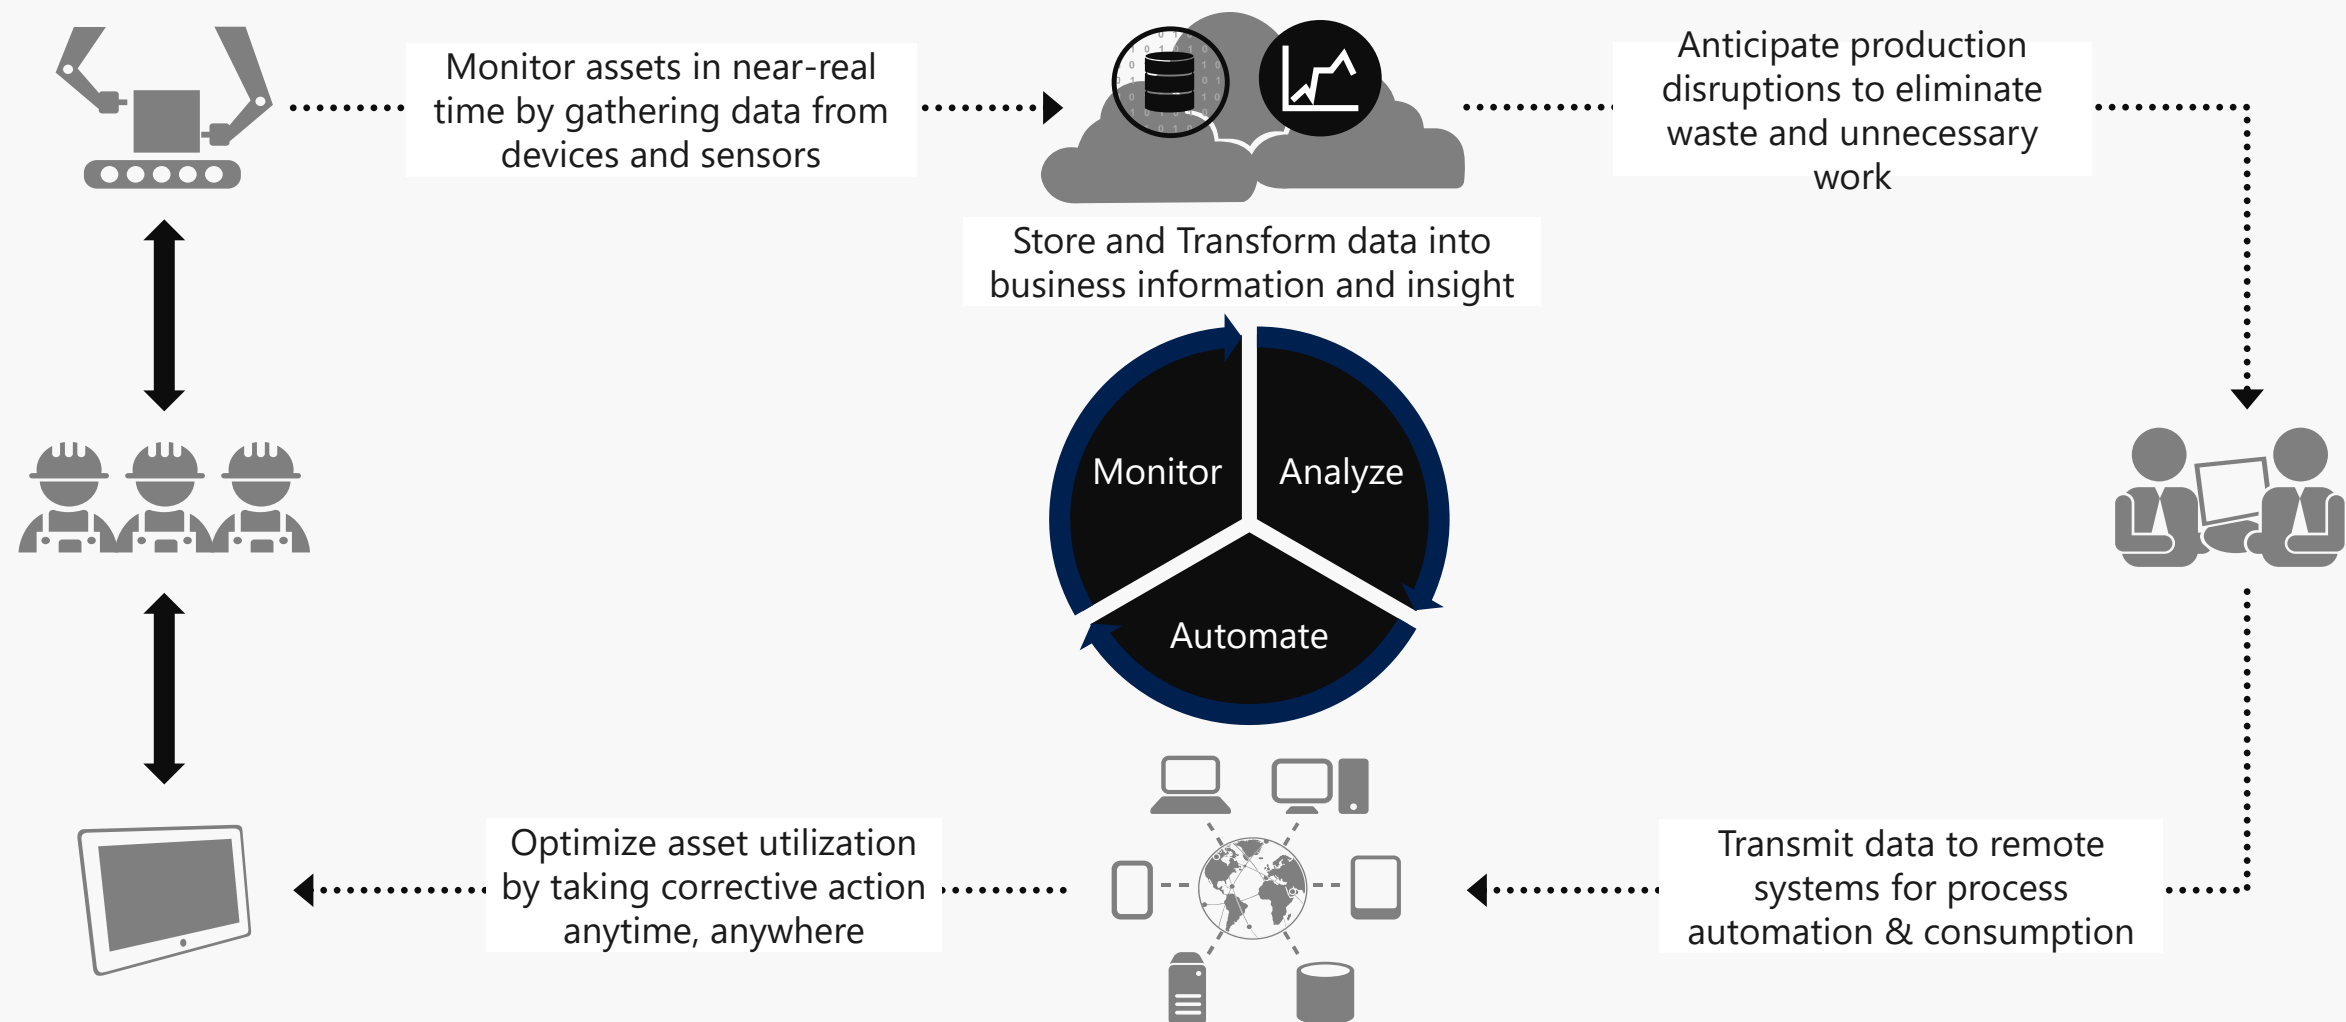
Monitor assets in near-real time by gathering data from devices and sensors

Anticipate production disruptions to eliminate waste and unnecessary work

Store and Transform data into business information and insight

Monitor

Analyze

Automate

Optimize asset utilization by taking corrective action anytime, anywhere

Transmit data to remote systems for process automation & consumption